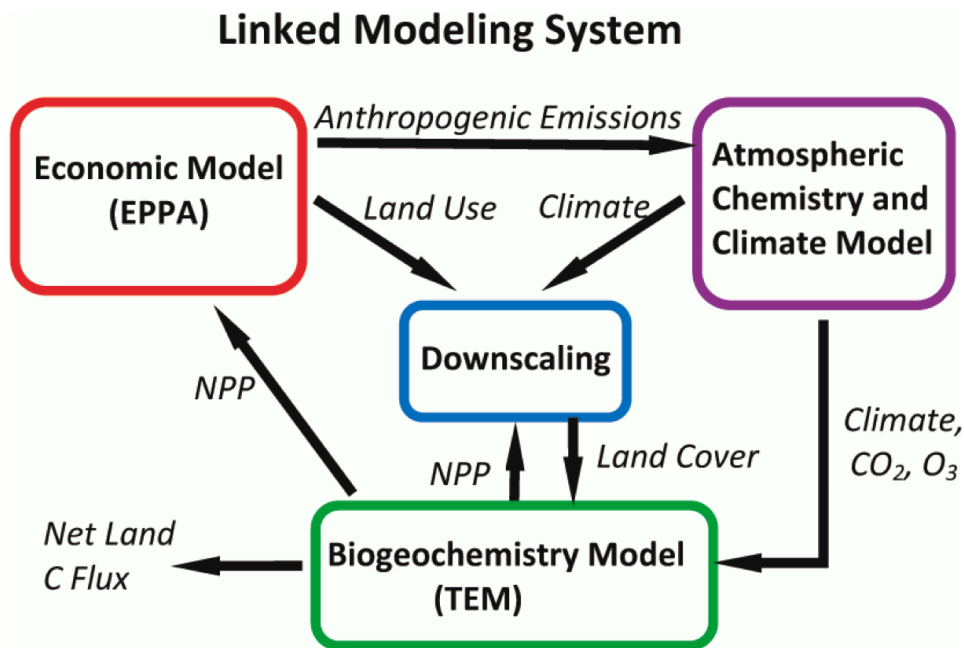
Linked Modeling System

Economic Model (EPPA)

Anthropogenic Emissions

Atmospheric Chemistry and Climate Model

Land Use

Climate

Downscaling

NPP

NPP

Land Cover

Climate, $CO_2$, $O_3$

Net Land C Flux

Biogeochemistry Model (TEM)